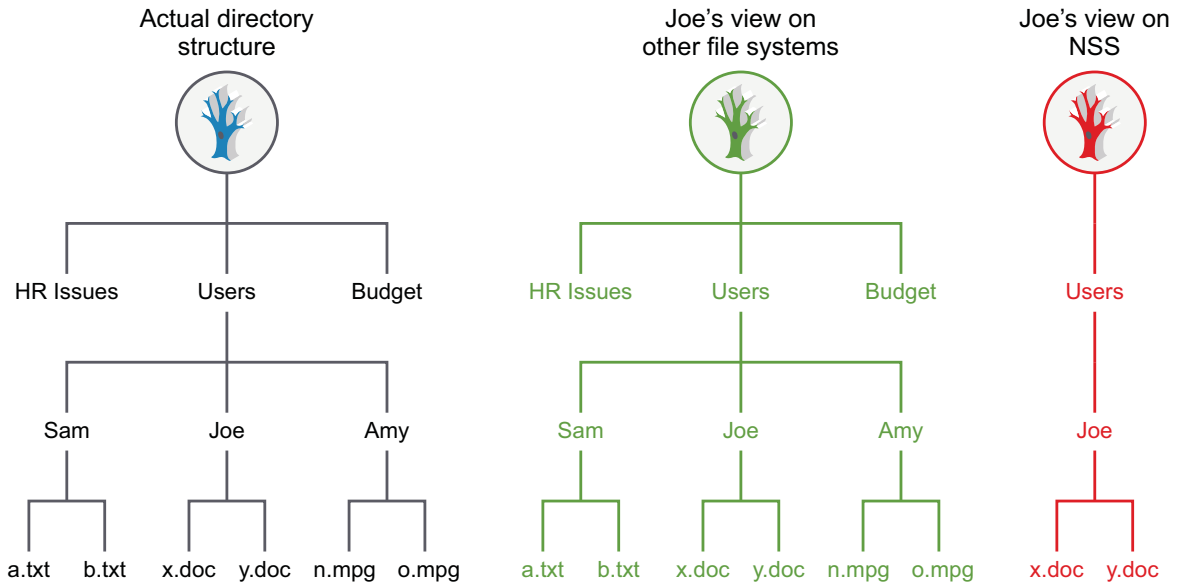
Actual directory structure

HR Issues
Users
Budget

Sam
Joe
Amy

a.txt
b.txt
x.doc
y.doc
n.mpg
o.mpg

Joe’s view on other file systems

HR Issues
Users
Budget

Sam
Joe
Amy

a.txt
b.txt
x.doc
y.doc
n.mpg
o.mpg

Joe’s view on NSS

Users

Joe

x.doc
y.doc